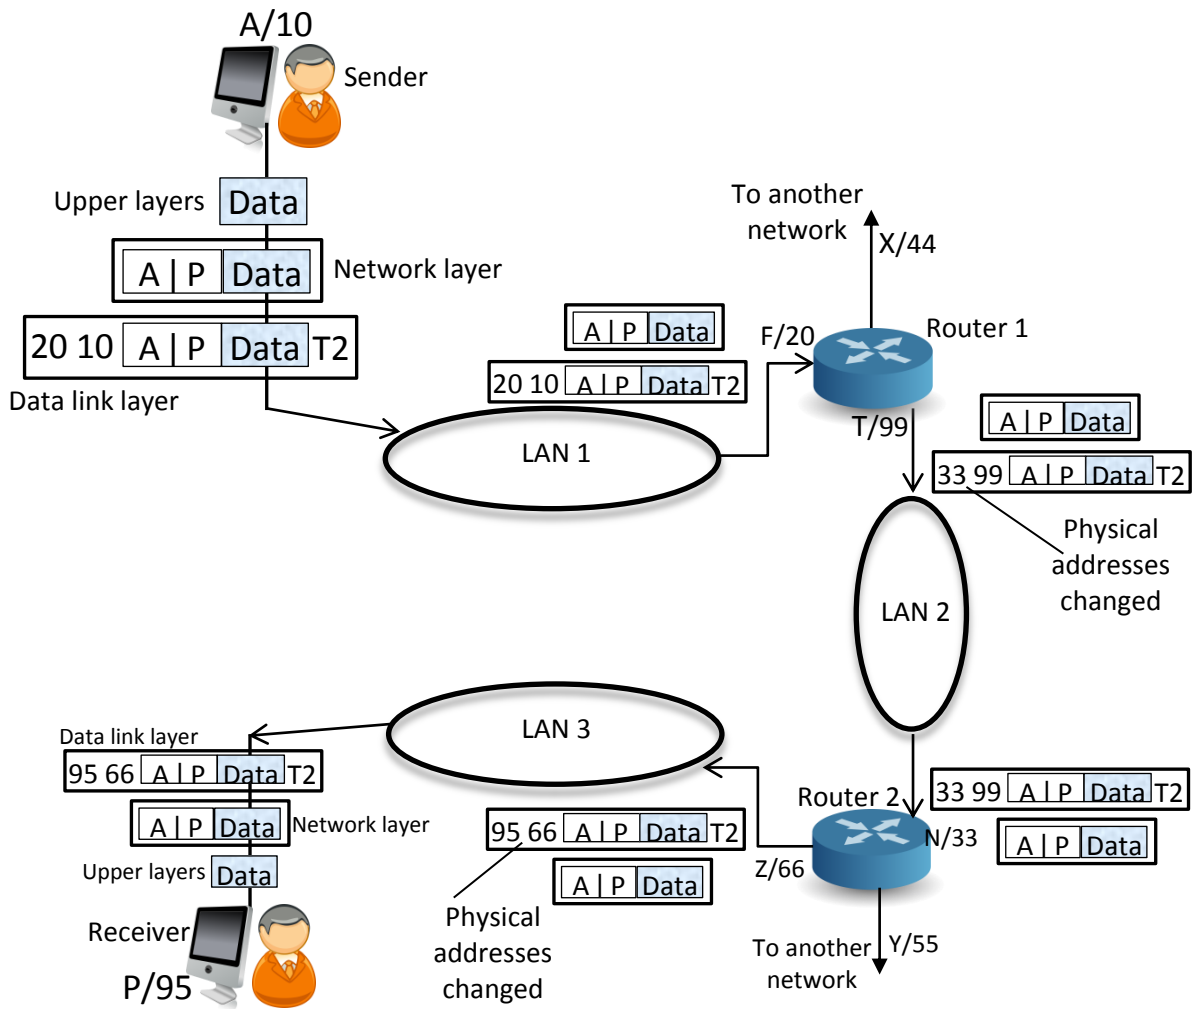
A/10

Sender

Upper layers Data

A | P Data Network layer

20 10 A | P Data T2

Data link layer

LAN 1

A | P Data

20 10 A | P Data T2

To another network

X/44

F/20

Router 1

T/99

A | P Data

33 99 A | P Data T2

Physical addresses changed

LAN 2

LAN 3

Data link layer

95 66 A | P Data T2

A | P Data Network layer

Upper layers Data

Receiver

P/95

95 66 A | P Data T2

A | P Data

Physical addresses changed

Router 2

33 99 A | P Data T2

N/33

A | P Data

Z/66

To another network

Y/55